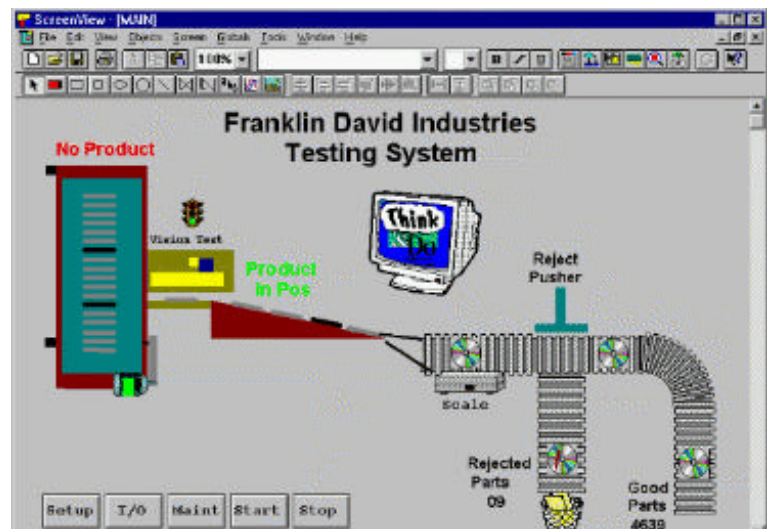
ScreenView - [MAIN]

File Edit View Objects Screen Globals Tools Window Help

100%

Franklin David Industries
Testing System

No Product

Vision Test

Product in Pos

Think Do

Reject Pusher

Scale

Rejected Parts
09

Good Parts
4639

Setup
I/O
Maint
Start
Stop